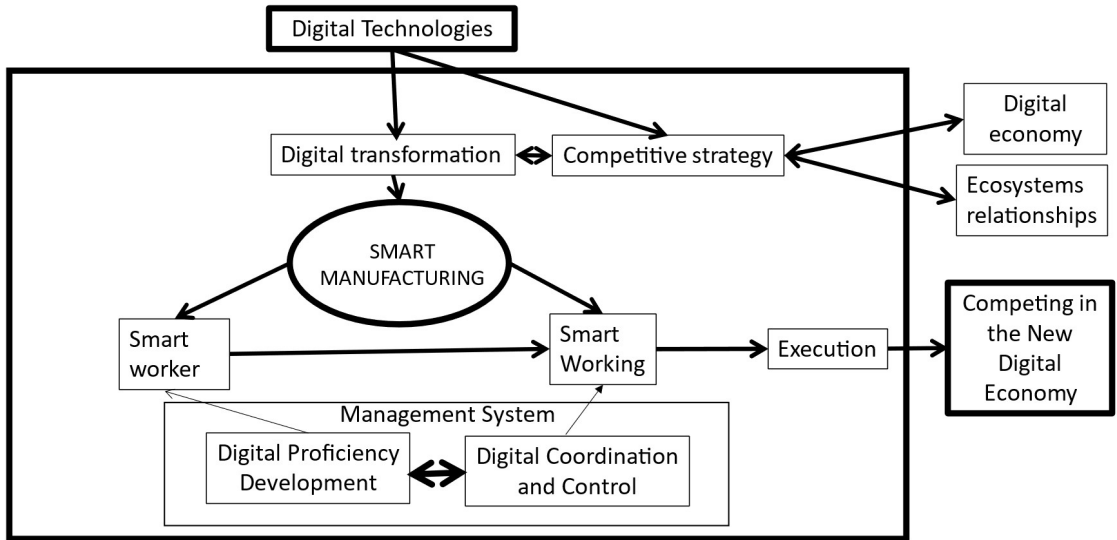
Digital Technologies

Digital transformation

Competitive strategy

Digital economy

Ecosystems relationships

SMART MANUFACTURING

Smart worker

Smart Working

Execution

Competing in the New Digital Economy

Management System

Digital Proficiency Development

Digital Coordination and Control